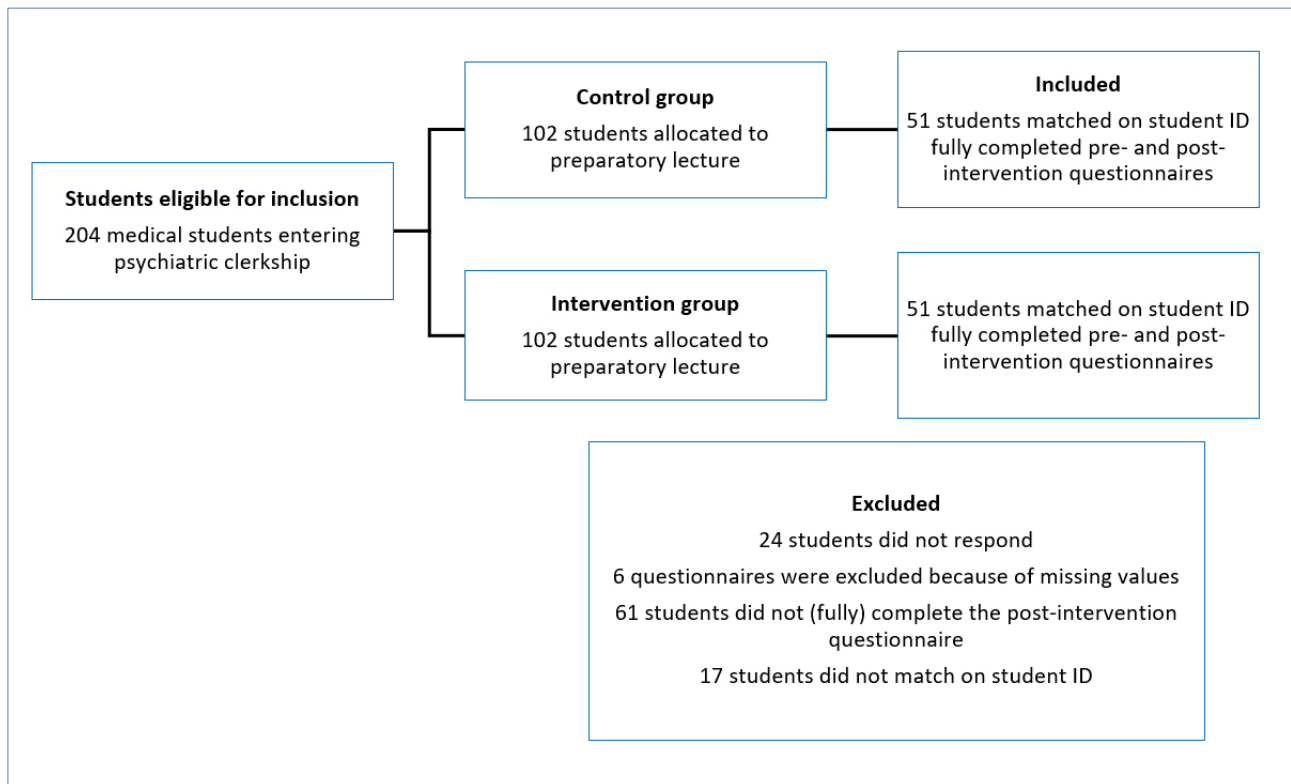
Students eligible for inclusion
204 medical students entering psychiatric clerkship

Control group
102 students allocated to preparatory lecture

Intervention group
102 students allocated to preparatory lecture

Included
51 students matched on student ID fully completed pre- and post-intervention questionnaires

51 students matched on student ID fully completed pre- and post-intervention questionnaires

Excluded
24 students did not respond
6 questionnaires were excluded because of missing values
61 students did not (fully) complete the post-intervention questionnaire
17 students did not match on student ID